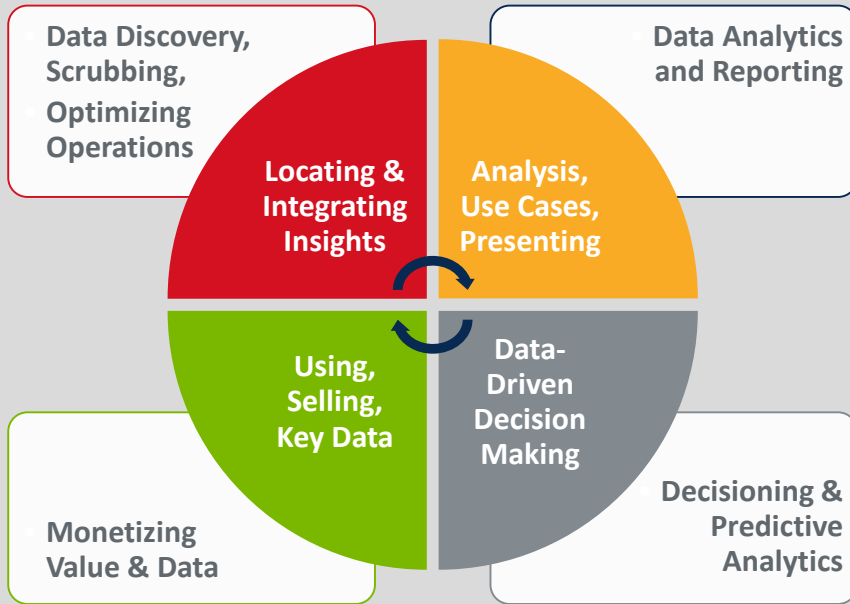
Data Discovery, Scrubbing,
Optimizing Operations

Data Analytics and Reporting

Locating & Integrating Insights

Analysis, Use Cases, Presenting

Using, Selling, Key Data

Data-Driven Decision Making

Monetizing Value & Data

Decisioning & Predictive Analytics